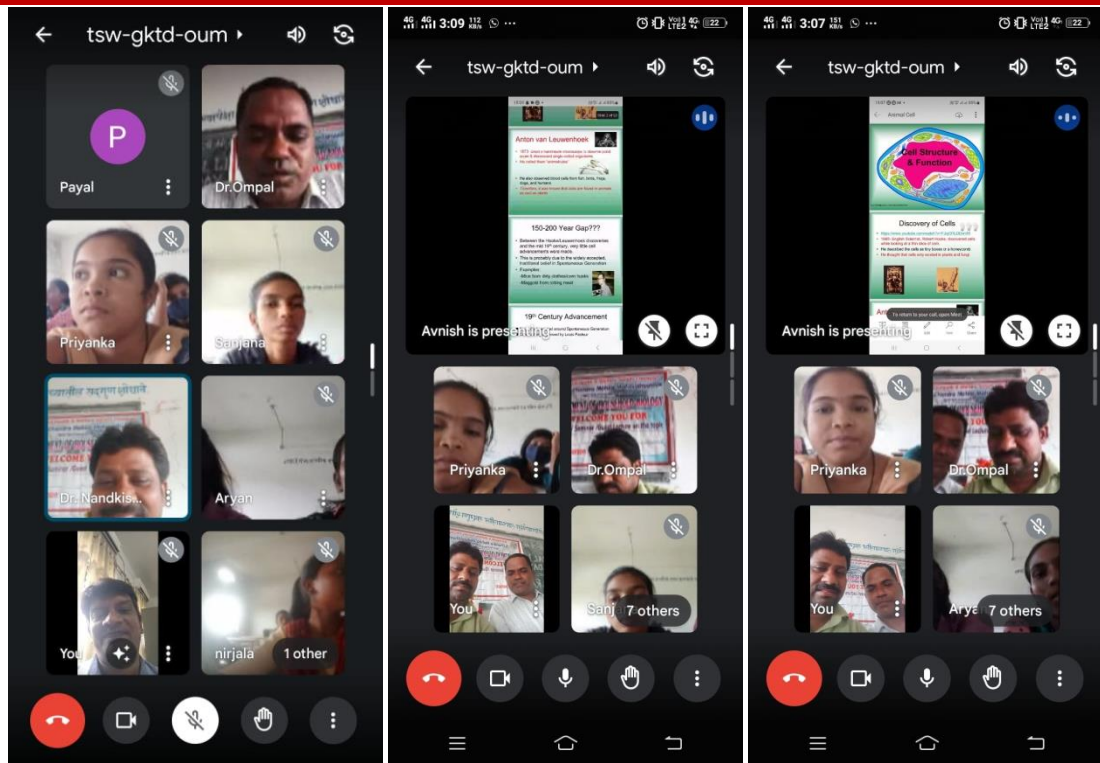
tsw-gktd-oum

P

Payal

Dr.Ompal

Priyanka

Sanjana

Dr.Nandkis...

Aryan

You

nirjala

1 other

4G 4G 3:09 112 KB/s

tsw-gktd-oum

Anton van Leeuwenhoek

150-200 Year Gap???

19th Century Advancement

Avnish is presenting

Priyanka

Dr.Ompal

You

Sanj

7 others

4G 4G 3:07 151 KB/s

tsw-gktd-oum

Cell Structure & Function

Discovery of Cells

To return to your call, open Meet

Avnish is presenting

Priyanka

Dr.Ompal

You

Arya

7 others